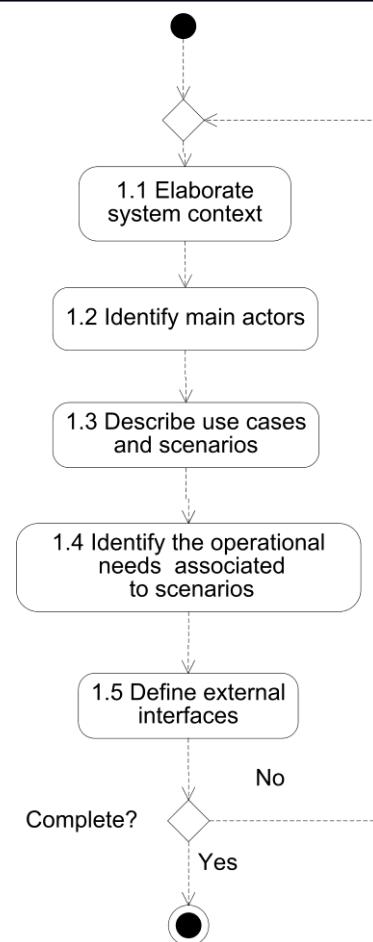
1.1 Elaborate system context

1.2 Identify main actors

1.3 Describe use cases and scenarios

1.4 Identify the operational needs associated to scenarios

1.5 Define external interfaces

No

Complete?

Yes